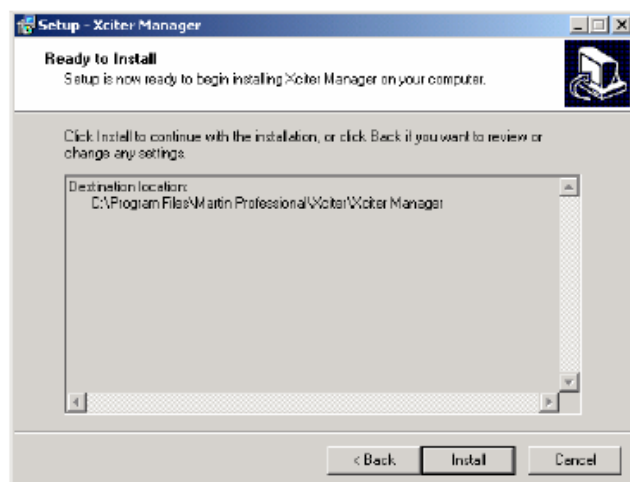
Setup - Xciter Manager

Ready to Install
Setup is now ready to begin installing Xciter Manager on your computer.

Click Install to continue with the installation, or click Back if you want to review or change any settings.

Destination location:
C:\Program Files\Martin Professional\Xciter\Xciter Manager

< Back | Install | Cancel